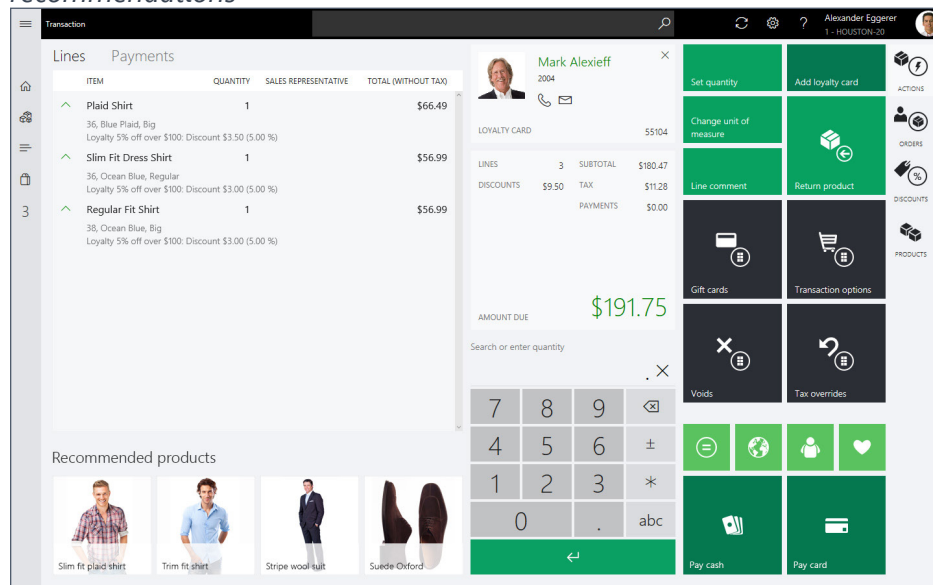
Transaction

Alexander Eggerer
1 - HOUSTON-20

3

Lines Payments

| ITEM | QUANTITY | SALES REPRESENTATIVE | TOTAL (WITHOUT TAX) |
|---|---|---|---|
| Plaid Shirt<br>36, Blue Plaid, Big<br>Loyalty 5% off over \$100: Discount \$3.50 (5.00 %) | 1 | | \$66.49 |
| Slim Fit Dress Shirt<br>36, Ocean Blue, Regular<br>Loyalty 5% off over \$100: Discount \$3.00 (5.00 %) | 1 | | \$56.99 |
| Regular Fit Shirt<br>38, Ocean Blue, Big<br>Loyalty 5% off over \$100: Discount \$3.00 (5.00 %) | 1 | | \$56.99 |

Recommended products

Slim fit plaid shirt
Trim fit shirt
Stripe wool suit
Suede Oxford

Mark Alexieff
2004

LOYALTY CARD 55104

LINES 3
DISCOUNTS \$9.50
SUBTOTAL \$180.47
TAX \$11.28
PAYMENTS \$0.00

AMOUNT DUE \$191.75

Search or enter quantity

7 8 9
4 5 6 ±
1 2 3 *
0 . abc

Set quantity
Add loyalty card
Change unit of measure
Line comment
Return product
Gift cards
Transaction options
Voids
Tax overrides
Pay cash
Pay card

ACTIONS
ORDERS
DISCOUNTS
PRODUCTS